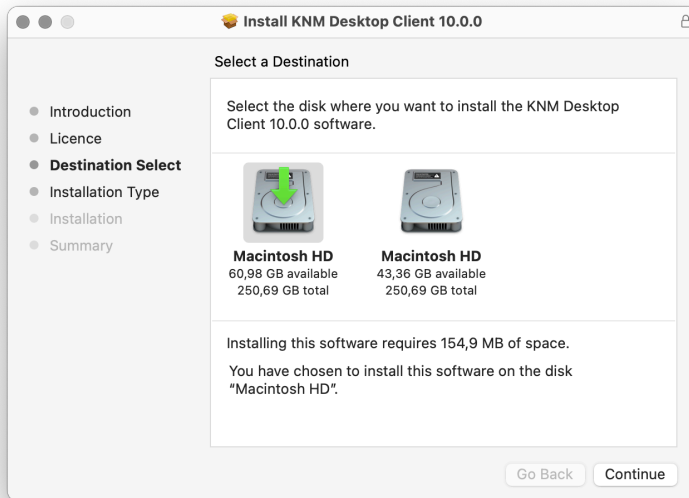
Install KNM Desktop Client 10.0.0

Select a Destination

Introduction
Licence
Destination Select
Installation Type
Installation
Summary

Select the disk where you want to install the KNM Desktop Client 10.0.0 software.

Macintosh HD
60,98 GB available
250,69 GB total

Macintosh HD
43,36 GB available
250,69 GB total

Installing this software requires 154,9 MB of space.

You have chosen to install this software on the disk "Macintosh HD".

Go Back
Continue